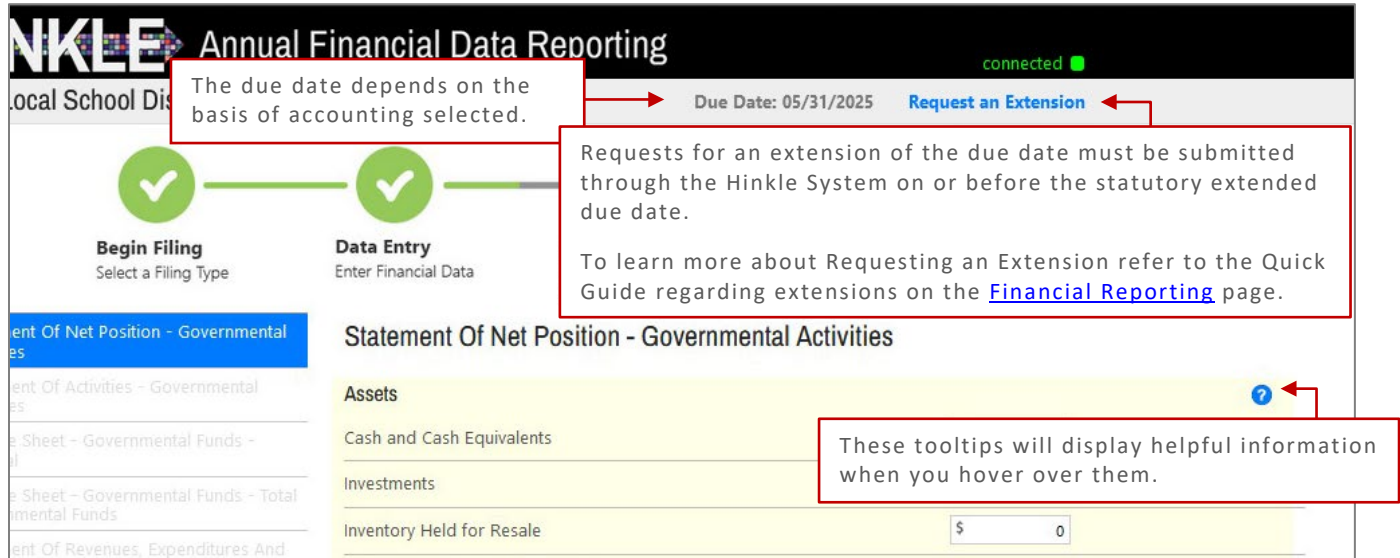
NKLE Annual Financial Data Reporting

connected

Local School Dis

The due date depends on the basis of accounting selected.

Due Date: 05/31/2025 Request an Extension

Requests for an extension of the due date must be submitted through the Hinkle System on or before the statutory extended due date.

To learn more about Requesting an Extension refer to the Quick Guide regarding extensions on the Financial Reporting page.

Begin Filing
Select a Filing Type

Data Entry
Enter Financial Data

ent Of Net Position - Governmental es

ent Of Activities - Governmental es

e Sheet - Governmental Funds - al

e Sheet - Governmental Funds - Total mental Funds

ent Of Revenues, Expenditures And

Statement Of Net Position - Governmental Activities

Assets

Cash and Cash Equivalents

Investments

Inventory Held for Resale $ 0

These tooltips will display helpful information when you hover over them.